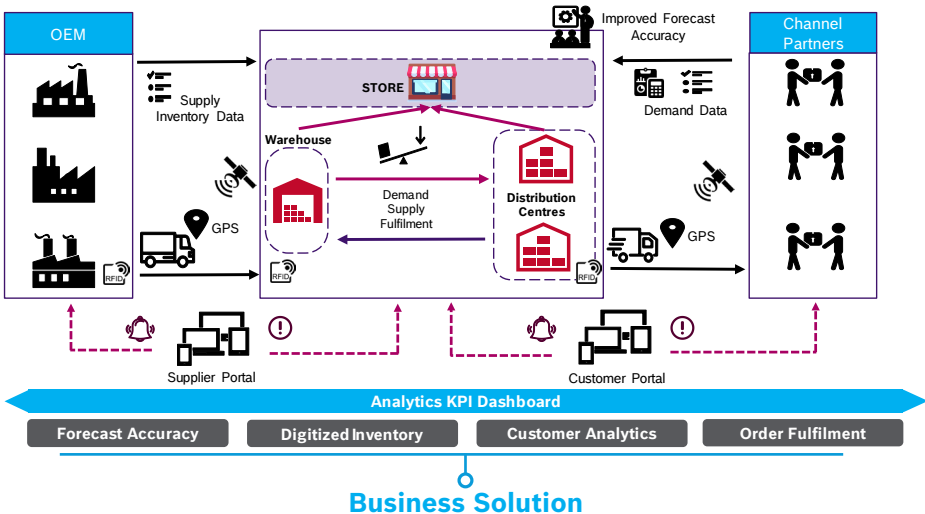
OEM

Supply Inventory Data

GPS

RFID

STORE

Warehouse

Demand Supply Fulfilment

Distribution Centres

RFID

RFID

Improved Forecast Accuracy

Demand Data

Channel Partners

GPS

Supplier Portal

Customer Portal

Analytics KPI Dashboard

Forecast Accuracy

Digitized Inventory

Customer Analytics

Order Fulfilment

Business Solution